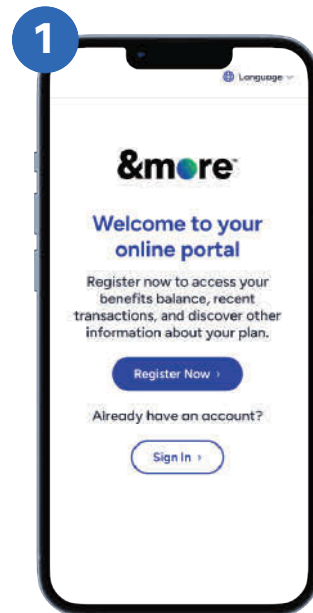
1

Language

&more™

Welcome to your online portal

Register now to access your benefits balance, recent transactions, and discover other information about your plan.

Register Now ›

Already have an account?

Sign In ›